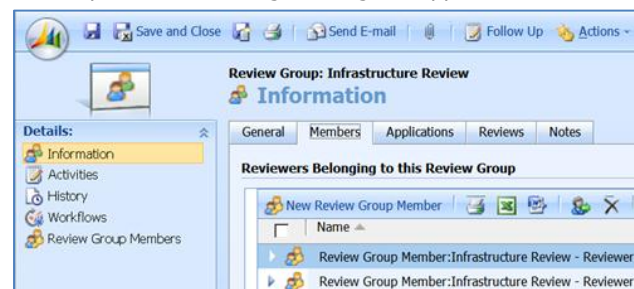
Save and Close | Send E-mail | Follow Up | Actions

Review Group: Infrastructure Review
Information

Details:
Information
Activities
History
Workflows
Review Group Members

General | Members | Applications | Reviews | Notes

Reviewers Belonging to this Review Group

New Review Group Member

Name

Review Group Member:Infrastructure Review - Reviewer

Review Group Member:Infrastructure Review - Reviewer